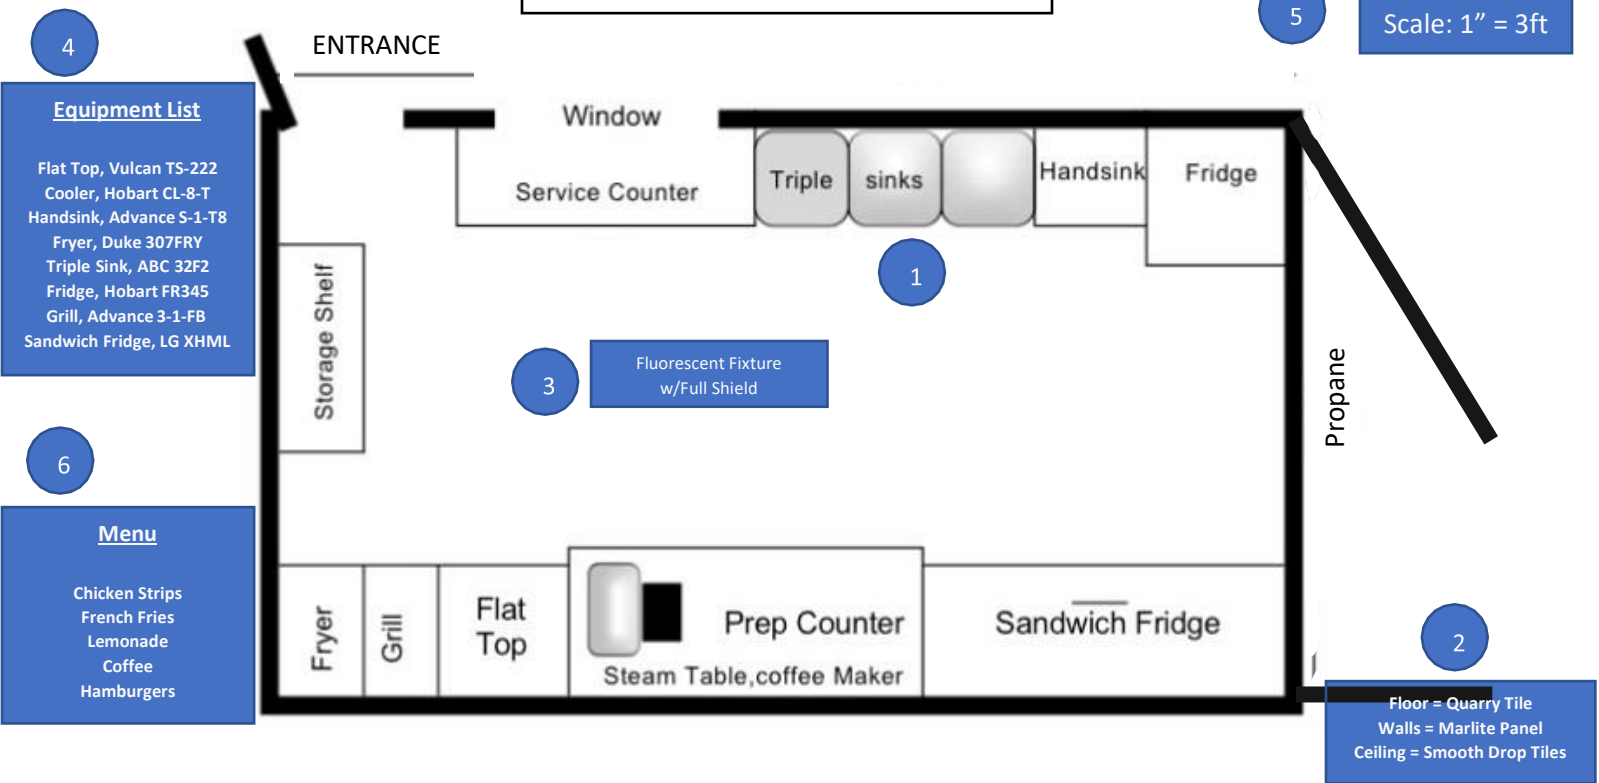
4

ENTRANCE

5

Scale: 1” = 3ft

Equipment List

Flat Top, Vulcan TS-222
Cooler, Hobart CL-8-T
Handsink, Advance S-1-T8
Fryer, Duke 307FRY
Triple Sink, ABC 32F2
Fridge, Hobart FR345
Grill, Advance 3-1-FB
Sandwich Fridge, LG XHML

Window

Service Counter

Triple

sinks

Handsink

Fridge

1

Storage Shelf

3

Fluorescent Fixture w/Full Shield

Propane

6

Menu

Chicken Strips
French Fries
Lemonade
Coffee
Hamburgers

Fryer

Grill

Flat Top

Prep Counter

Steam Table,coffee Maker

Sandwich Fridge

2

Floor = Quarry Tile
Walls = Marlite Panel
Ceiling = Smooth Drop Tiles